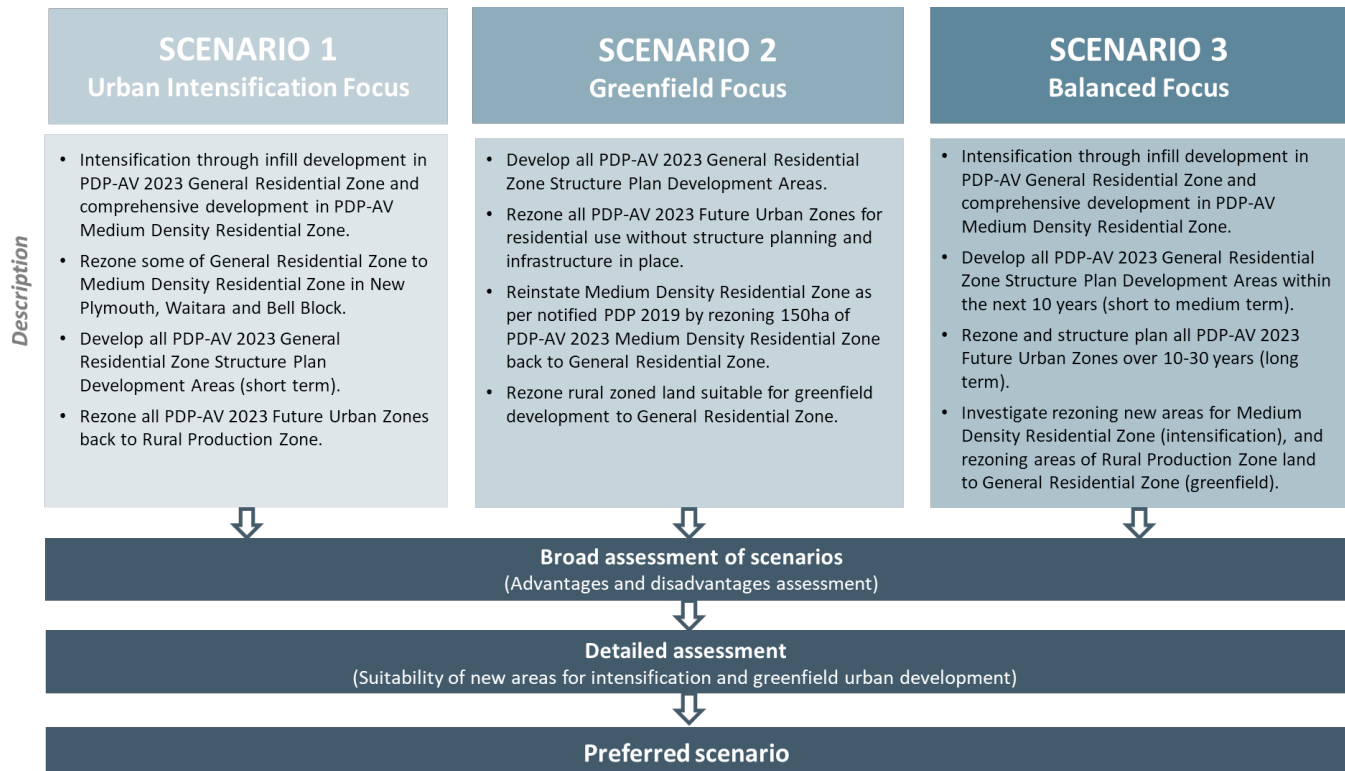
Description

SCENARIO 1
Urban Intensification Focus

- Intensification through infill development in PDP-AV 2023 General Residential Zone and comprehensive development in PDP-AV Medium Density Residential Zone.
- Rezone some of General Residential Zone to Medium Density Residential Zone in New Plymouth, Waitara and Bell Block.
- Develop all PDP-AV 2023 General Residential Zone Structure Plan Development Areas (short term).
- Rezone all PDP-AV 2023 Future Urban Zones back to Rural Production Zone.

SCENARIO 2
Greenfield Focus

- Develop all PDP-AV 2023 General Residential Zone Structure Plan Development Areas.
- Rezone all PDP-AV 2023 Future Urban Zones for residential use without structure planning and infrastructure in place.
- Reinstate Medium Density Residential Zone as per notified PDP 2019 by rezoning 150ha of PDP-AV 2023 Medium Density Residential Zone back to General Residential Zone.
- Rezone rural zoned land suitable for greenfield development to General Residential Zone.

SCENARIO 3
Balanced Focus

- Intensification through infill development in PDP-AV General Residential Zone and comprehensive development in PDP-AV Medium Density Residential Zone.
- Develop all PDP-AV 2023 General Residential Zone Structure Plan Development Areas within the next 10 years (short to medium term).
- Rezone and structure plan all PDP-AV 2023 Future Urban Zones over 10-30 years (long term).
- Investigate rezoning new areas for Medium Density Residential Zone (intensification), and rezoning areas of Rural Production Zone land to General Residential Zone (greenfield).

Broad assessment of scenarios
(Advantages and disadvantages assessment)

Detailed assessment
(Suitability of new areas for intensification and greenfield urban development)

Preferred scenario